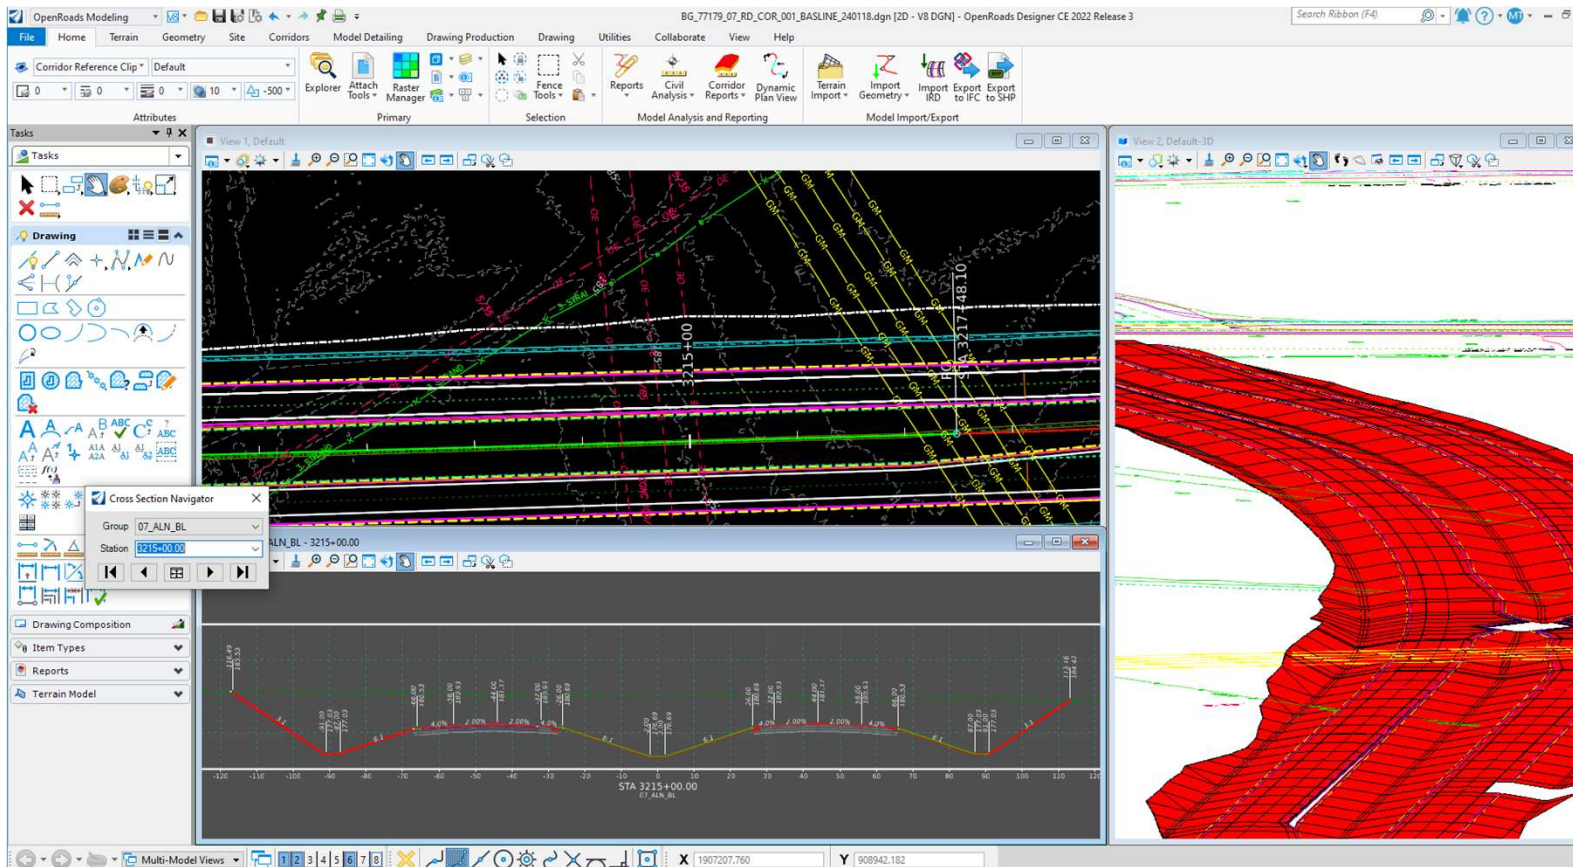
OpenRoads Modeling
BG_77179_07_RD_COR_001_BASLINE_240118.dgn [2D - V8 DGN] - OpenRoads Designer CE 2022 Release 3
Search Ribbon (F4)
File Home Terrain Geometry Site Corridors Model Detailing Drawing Production Drawing Utilities Collaborate View Help
Corridor Reference Clip Default
0 0 0 10 -500
Attributes
Explorer Attach Tools Raster Manager
Primary
Fence Tools
Selection
Reports Civil Analysis Corridor Reports Dynamic Plan View
Model Analysis and Reporting
Terrain Import Import Geometry Import IRD Export to IFC Export to SHP
Model Import/Export
Tasks
Tasks
Drawing
View 1, Default
View 2, Default-3D
3215+00
3217+48.10
Cross Section Navigator
Group 07_ALN_BL
Station 3215+00.00
ALN_BL - 3215+00.00
4.0% 2.00% 2.00% 4.0%
4.0% 2.00% 2.00% 4.0%
-120 -110 -100 -90 -80 -70 -60 -50 -40 -30 -20 -10 0 10 20 30 40 50 60 70 80 90 100 110 120
STA 3215+00.00
07_ALN_BL
Drawing Composition
Item Types
Reports
Terrain Model
Multi-Model Views
1 2 3 4 5 6 7 8
X 1907207.760
Y 908942.182